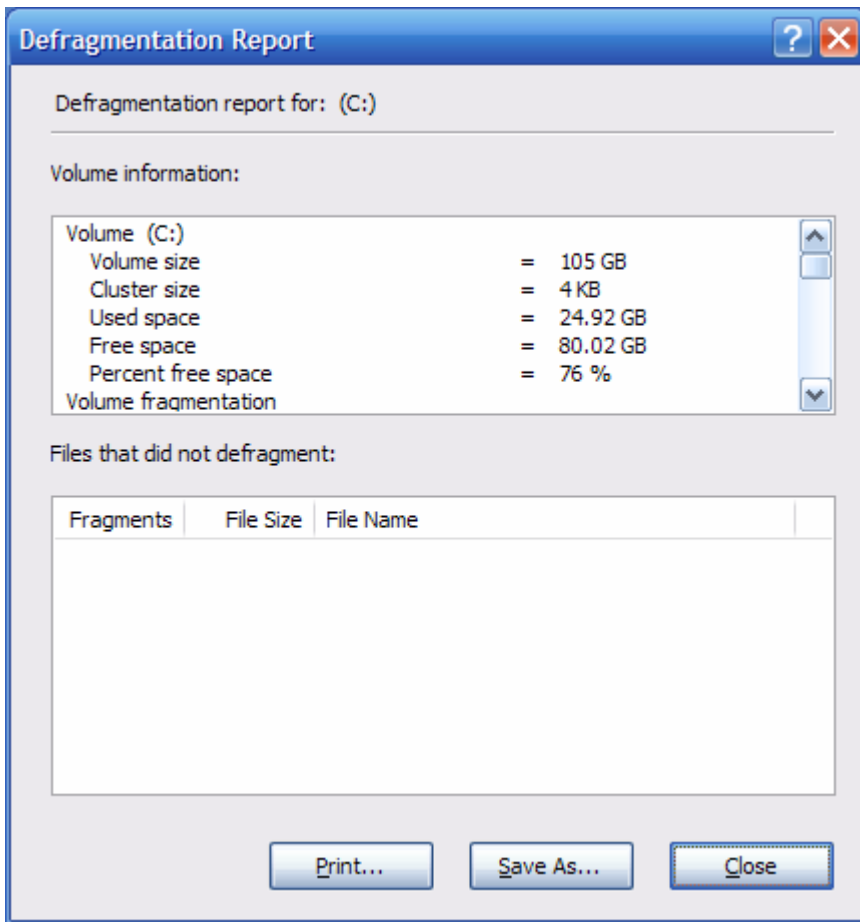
Defragmentation Report

Defragmentation report for: (C:)

Volume information:

Volume (C:)
Volume size = 105 GB
Cluster size = 4 KB
Used space = 24.92 GB
Free space = 80.02 GB
Percent free space = 76 %
Volume fragmentation

Files that did not defragment:

| Fragments | File Size | File Name |
|---|---|---|

Print... Save As... Close